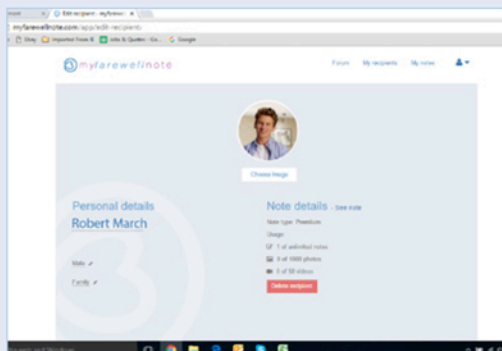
Edit recipient - myfarewe ×

myfarewellnote.com/app/edit-recipients

Ebay Imported From IE Jobs & Quotes - Ge... Google

myfarewellnote

Forum My recipients My notes

Choose image

Personal details

Robert March

Male

Family

Note details - See note

Note type: Premium

Usage

1 of unlimited notes

0 of 1000 photos

0 of 50 videos

Delete recipient